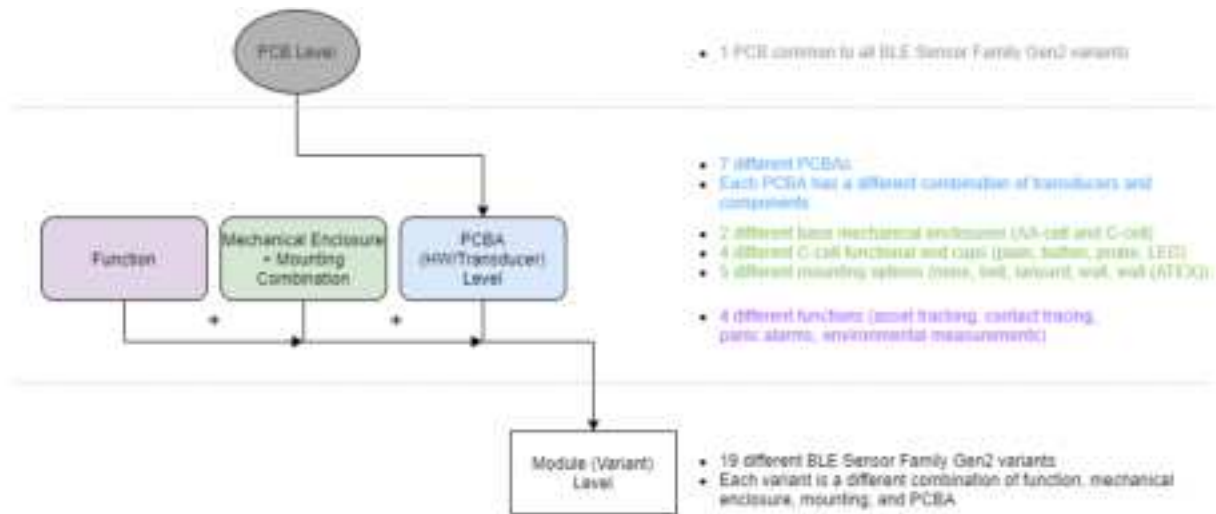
PCB Level

• 1 PCB common to all BLE Sensor Family Gen2 variants

Function

+

Mechanical Enclosure + Mounting Combination

+

PCBA (HW/Transducer) Level

• 7 different PCBAs
• Each PCBA has a different combination of transducers and components

• 2 different base mechanical enclosures (AA-cell and C-cell)
• 4 different C-cell functional end caps (plain, button, probe, LED)
• 5 different mounting options (none, belt, lanyard, wall, wall (ATEX))

• 4 different functions (asset tracking, contact tracing, panic alarms, environmental measurements)

Module (Variant) Level

• 19 different BLE Sensor Family Gen2 variants
• Each variant is a different combination of function, mechanical enclosure, mounting, and PCBA